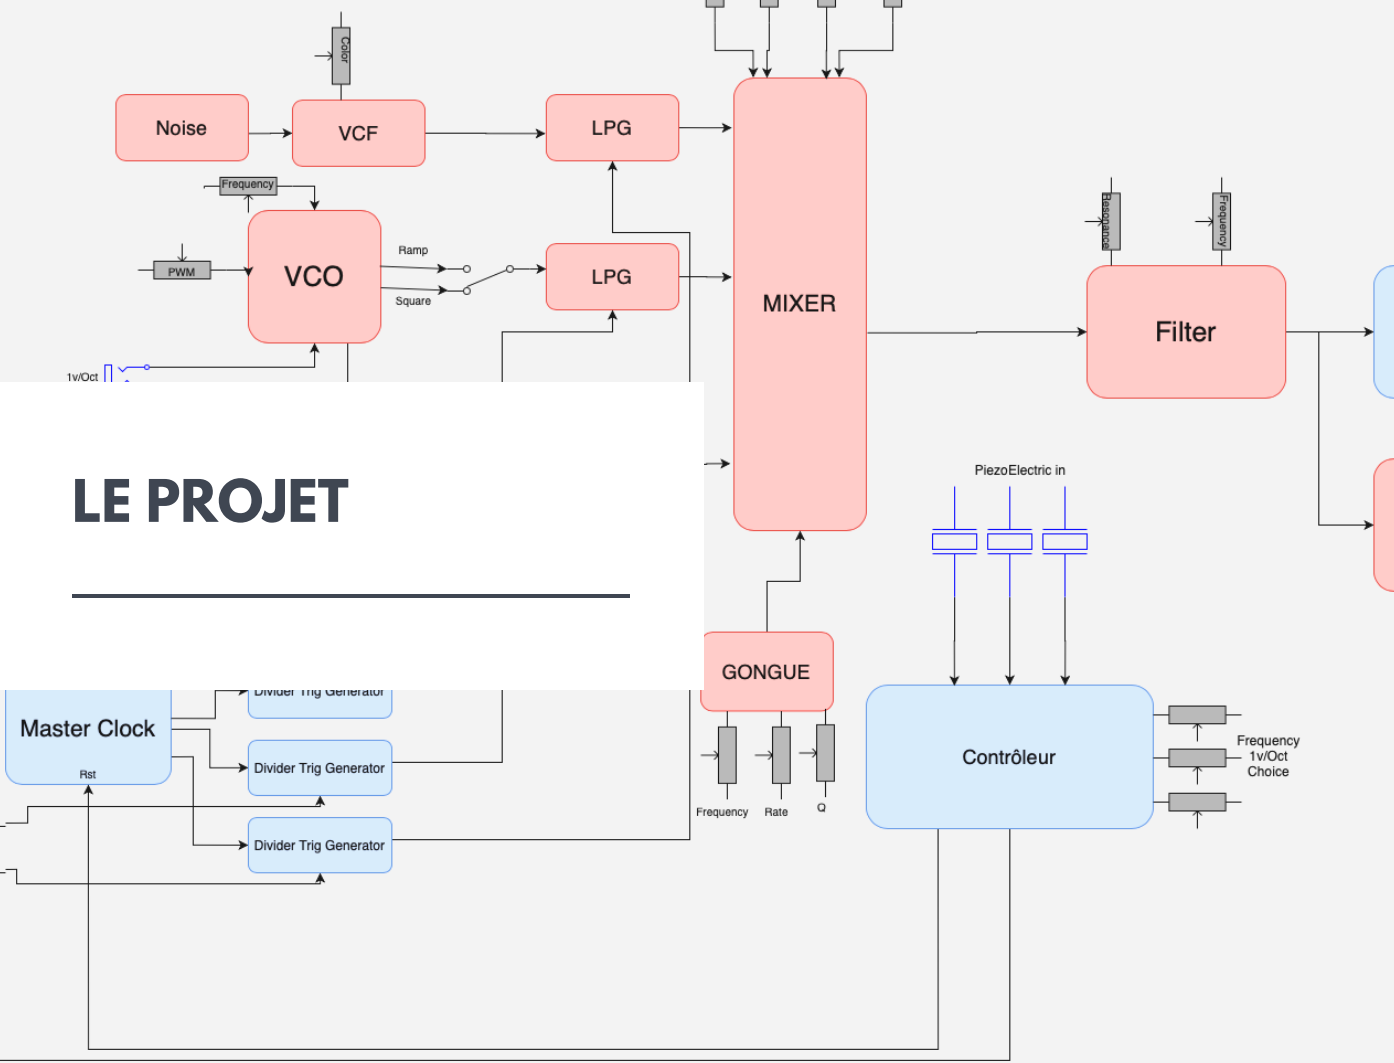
Color

Noise

VCF

LPG

Frequency

PWM

VCO

Ramp

Square

LPG

1v/Oct

MIXER

Resonance

Frequency

Filter

LE PROJET

PiezoElectric in

Divider Trig Generator

Master Clock

Rst

Divider Trig Generator

Divider Trig Generator

GONGUE

Frequency

Rate

Q

Contrôleur

Frequency
1v/Oct
Choice